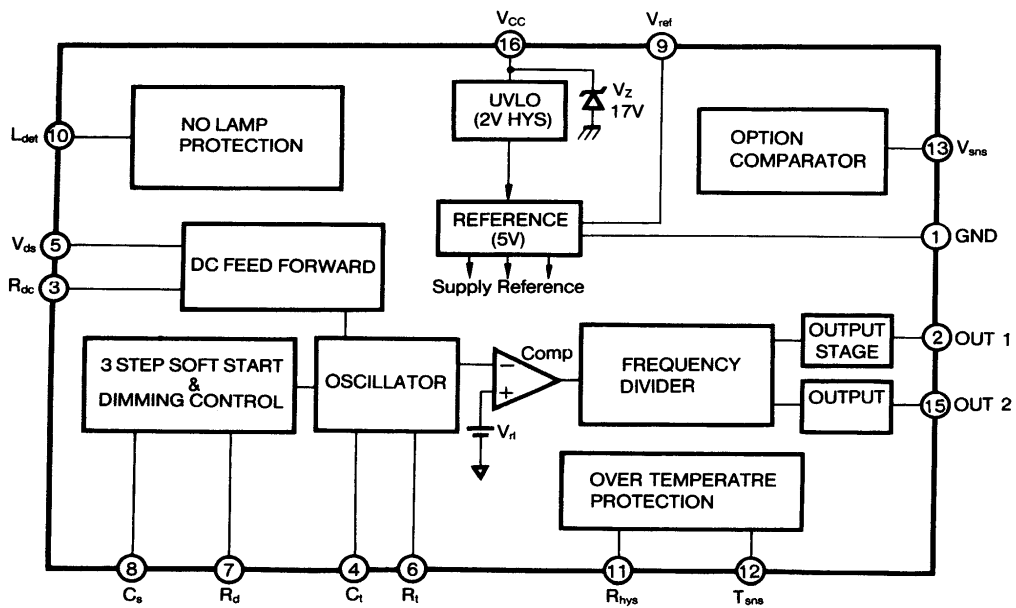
$V_{CC}$ 16 $V_{ref}$ 9

$L_{det}$ 10

NO LAMP PROTECTION

UVLO (2V HYS)

$V_Z$ 17V

OPTION COMPARATOR

13 $V_{sns}$

REFERENCE (5V)

$V_{ds}$ 5

DC FEED FORWARD

1 GND

$R_{dc}$ 3

Supply Reference

3 STEP SOFT START & DIMMING CONTROL

OSCILLATOR

Comp

−

+

$V_{rl}$

FREQUENCY DIVIDER

OUTPUT STAGE

2 OUT 1

OUTPUT

15 OUT 2

OVER TEMPERATRE PROTECTION

8 $C_s$

7 $R_d$

4 $C_t$

6 $R_t$

11 $R_{hys}$

12 $T_{sns}$